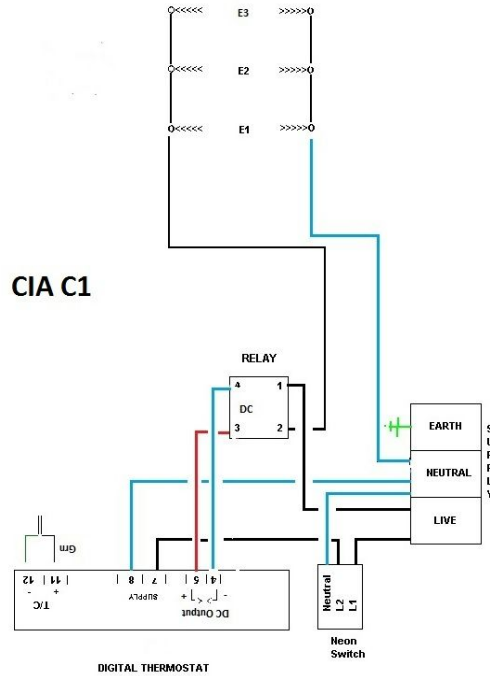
O<<<<< E3 >>>>>O

O<<<<< E2 >>>>>O

O<<<<< E1 >>>>>O

CIA C1

RELAY

4 1
DC
3 2

EARTH

NEUTRAL

LIVE

S
U
P
P
L
Y

Gm

12 11 8 7 5 4

T/C
- +

SUPPLY

DC Output
+ -

DIGITAL THERMOSTAT

Neutral
L2
L1

Neon Switch